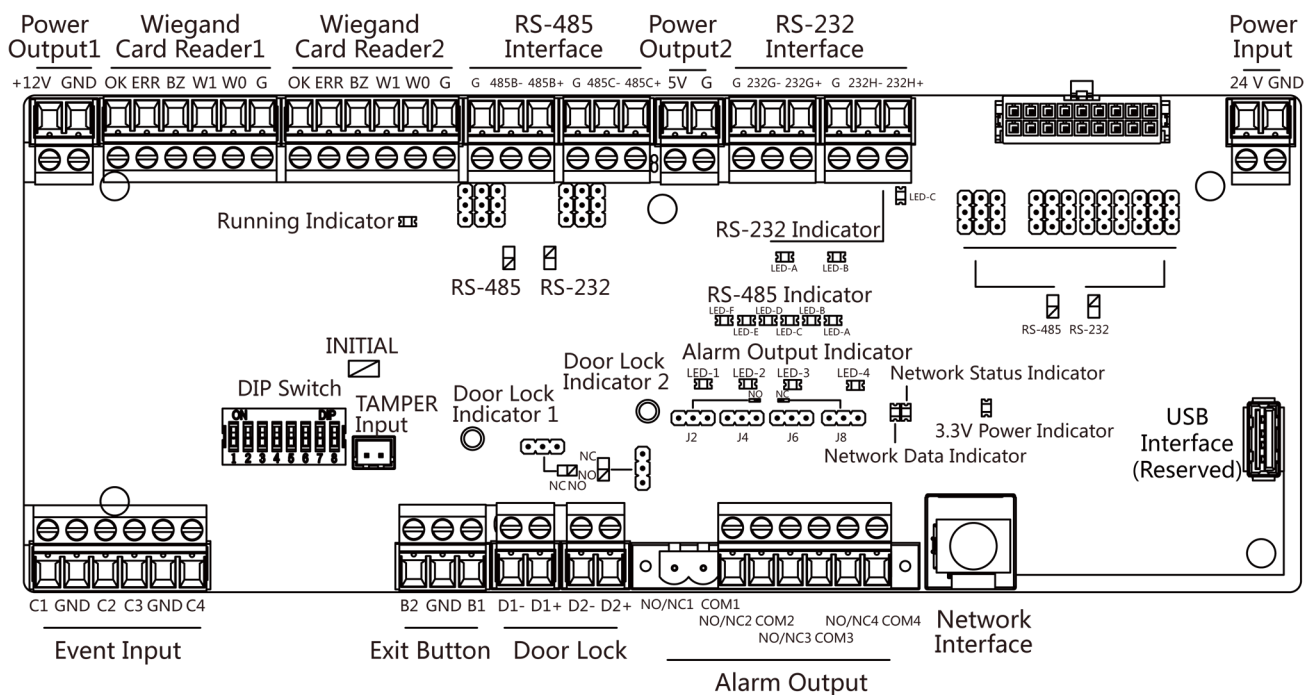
Power Output1
+12V GND

Wiegand Card Reader1
OK ERR BZ W1 W0 G

Wiegand Card Reader2
OK ERR BZ W1 W0 G

RS-485 Interface
G 485B- 485B+ G 485C- 485C+

Power Output2
5V G

RS-232 Interface
G 232G- 232G+ G 232H- 232H+

Power Input
24 V GND

LED-C

Running Indicator

RS-232 Indicator
LED-A LED-B

RS-485 RS-232

RS-485 Indicator
LED-F LED-D LED-B
LED-E LED-C LED-A

RS-485 RS-232

INITIAL

DIP Switch
ON DIP
1 2 3 4 5 6 7 8

TAMPER Input

Door Lock Indicator 1

Door Lock Indicator 2

NC
NC NO NO

Alarm Output Indicator
LED-1 LED-2 LED-3 LED-4
NO NC
J2 J4 J6 J8

Network Status Indicator

3.3V Power Indicator

Network Data Indicator

USB Interface (Reserved)

C1 GND C2 C3 GND C4
Event Input

B2 GND B1
Exit Button

D1- D1+ D2- D2+
Door Lock

NO/NC1 COM1
NO/NC2 COM2
NO/NC3 COM3
NO/NC4 COM4
Alarm Output

Network Interface